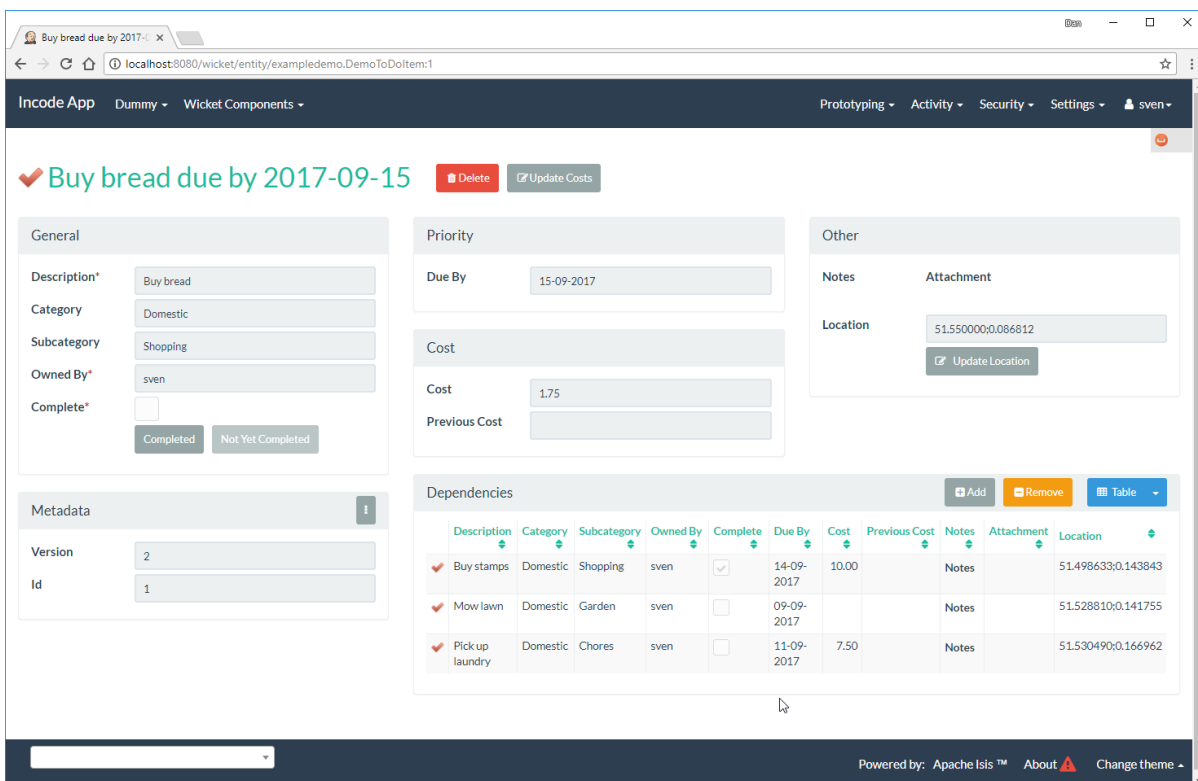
Buy bread due by 2017-0 ×

Dan

localhost:8080/wicket/entity/exampledemo.DemoToDoItem:1

Incode App Dummy ▾ Wicket Components ▾ Prototyping ▾ Activity ▾ Security ▾ Settings ▾ sven ▾

Buy bread due by 2017-09-15 Delete Update Costs

General

Description* Buy bread
Category Domestic
Subcategory Shopping
Owned By* sven
Complete*
Completed Not Yet Completed

Metadata

Version 2
Id 1

Priority

Due By 15-09-2017

Cost

Cost 1.75
Previous Cost

Other

Notes Attachment

Location 51.550000;0.086812
Update Location

Dependencies Add Remove Table

| | Description | Category | Subcategory | Owned By | Complete | Due By | Cost | Previous Cost | Notes | Attachment | Location |
|---|---|---|---|---|---|---|---|---|---|---|---|
| | Buy stamps | Domestic | Shopping | sven | | 14-09-2017 | 10.00 | | Notes | | 51.498633;0.143843 |
| | Mow lawn | Domestic | Garden | sven | | 09-09-2017 | | | Notes | | 51.528810;0.141755 |
| | Pick up laundry | Domestic | Chores | sven | | 11-09-2017 | 7.50 | | Notes | | 51.530490;0.166962 |

Powered by: Apache Isis ™ About Change theme ▴